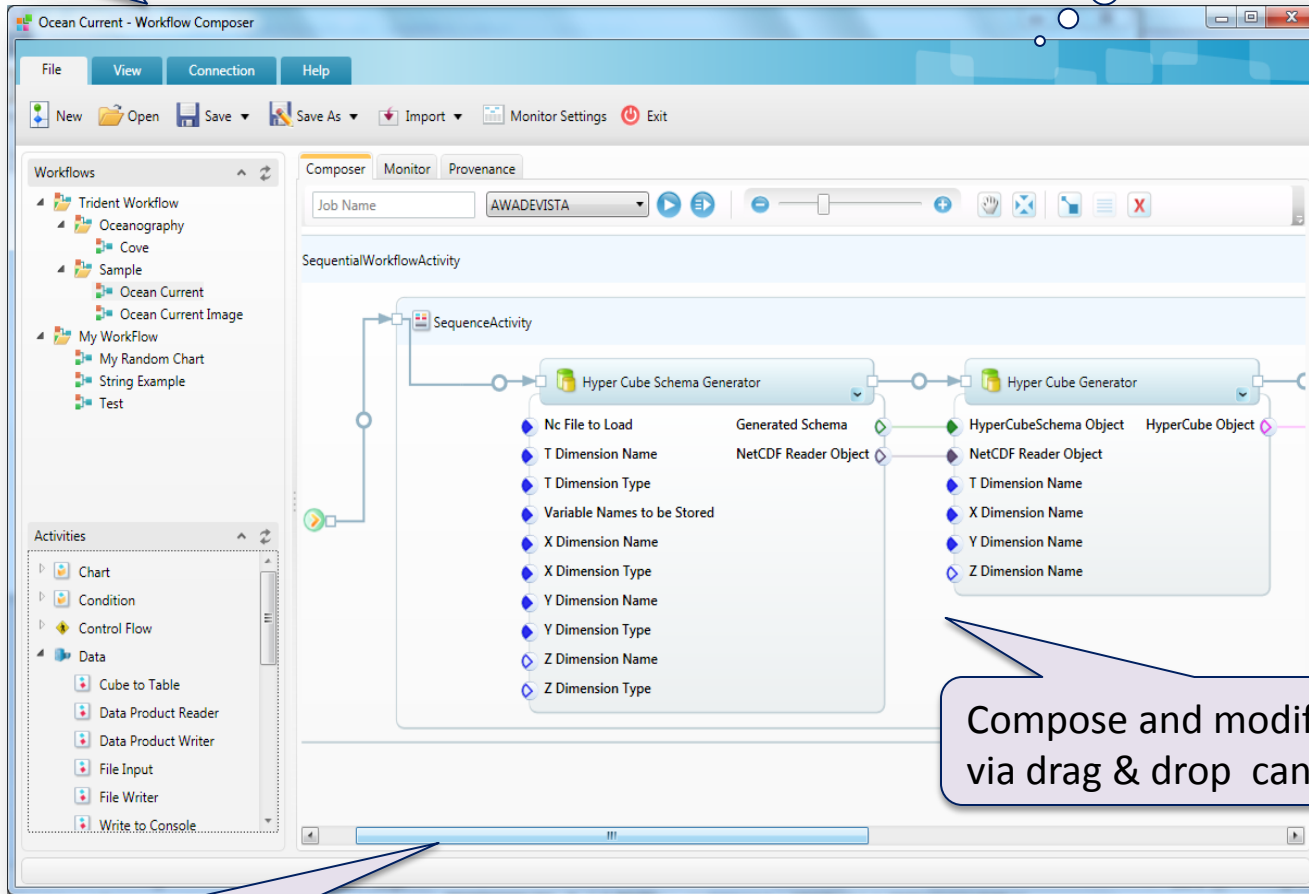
Ocean Current - Workflow Composer

File View Connection Help

New Open Save Save As Import Monitor Settings Exit

Workflows
Trident Workflow
Oceanography
Cove
Sample
Ocean Current
Ocean Current Image
My WorkFlow
My Random Chart
String Example
Test

Activities
Chart
Condition
Control Flow
Data
Cube to Table
Data Product Reader
Data Product Writer
File Input
File Writer
Write to Console

Composer Monitor Provenance

Job Name AWADEVISTA

SequentialWorkflowActivity

SequenceActivity

Hyper Cube Schema Generator
Nc File to Load
T Dimension Name
T Dimension Type
Variable Names to be Stored
X Dimension Name
X Dimension Type
Y Dimension Name
Y Dimension Type
Z Dimension Name
Z Dimension Type
Generated Schema
NetCDF Reader Object

Hyper Cube Generator
HyperCubeSchema Object
NetCDF Reader Object
T Dimension Name
X Dimension Name
Y Dimension Name
Z Dimension Name
HyperCube Object

Compose and modif
via drag & drop can